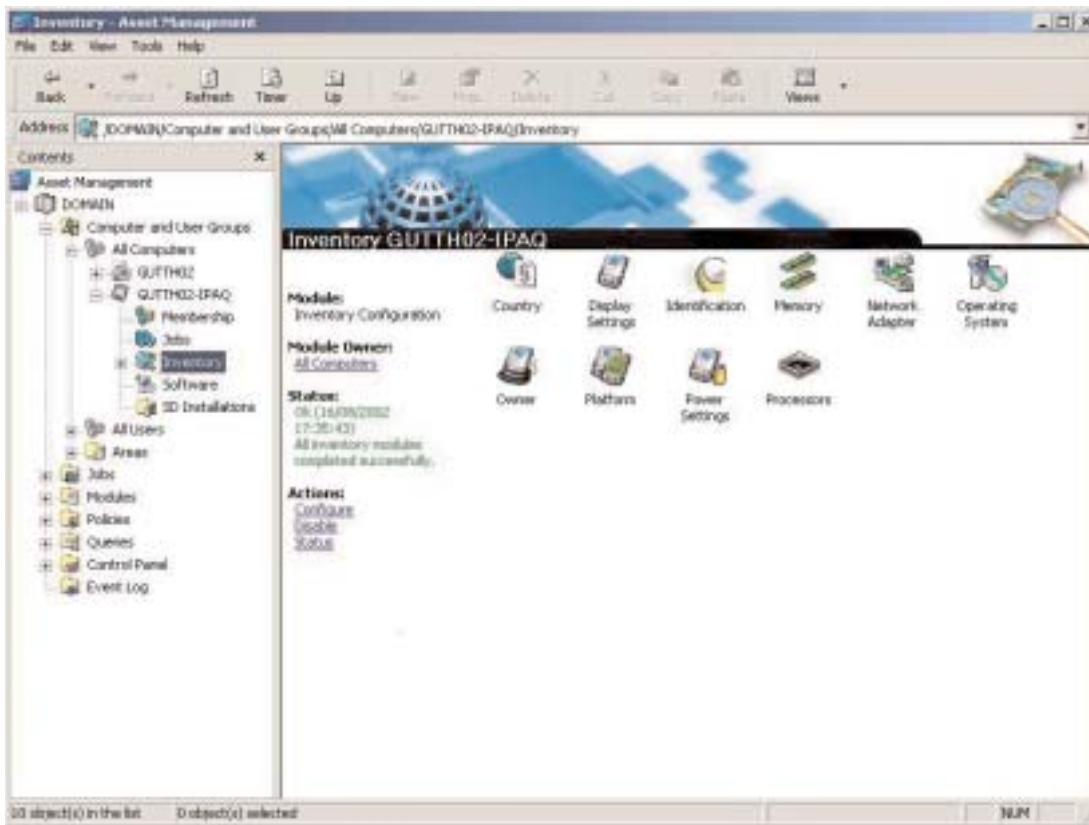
Inventory - Asset Management

File Edit View Tools Help

Back Forward Refresh Timer Up New Help Delete Cut Copy Paste Views

Address /DOMAIN/Computer and User Groups/All Computers/GUTTH02-IPAQ/Inventory

Contents

Asset Management
DOMAIN
Computer and User Groups
All Computers
GUTTH02
GUTTH02-IPAQ
Membership
Jobs
Inventory
Software
SD Installations
All Users
Areas
Jobs
Modules
Policies
Queries
Control Panel
Event Log

Inventory GUTTH02-IPAQ

Module:
Inventory Configuration

Module Owner:
All Computers

Status:
OK (16/09/2002 17:38:43)
All inventory modules completed successfully.

Actions:
Configure
Disable
Status

Country
Display Settings
Identification
Memory
Network Adapter
Operating System
Owner
Platform
Power Settings
Processors

10 object(s) in the list 0 object(s) selected NUM